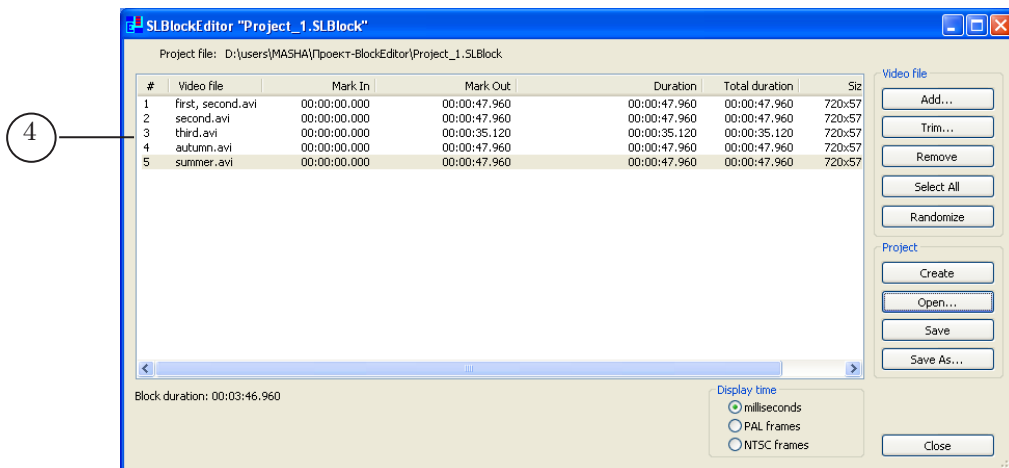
4

SLBlockEditor "Project_1.SLBlock"

Project file: D:\users\MASHA\Проект-BlockEditor\Project_1.SLBlock

| # | Video file | Mark In | Mark Out | Duration | Total duration | Siz |
|---|---|---|---|---|---|---|
| 1 | first, second.avi | 00:00:00.000 | 00:00:47.960 | 00:00:47.960 | 00:00:47.960 | 720x57 |
| 2 | second.avi | 00:00:00.000 | 00:00:47.960 | 00:00:47.960 | 00:00:47.960 | 720x57 |
| 3 | third.avi | 00:00:00.000 | 00:00:35.120 | 00:00:35.120 | 00:00:35.120 | 720x57 |
| 4 | autumn.avi | 00:00:00.000 | 00:00:47.960 | 00:00:47.960 | 00:00:47.960 | 720x57 |
| 5 | summer.avi | 00:00:00.000 | 00:00:47.960 | 00:00:47.960 | 00:00:47.960 | 720x57 |

Video file
Add...
Trim...
Remove
Select All
Randomize

Project
Create
Open...
Save
Save As...

Block duration: 00:03:46.960

Display time
milliseconds
PAL frames
NTSC frames

Close